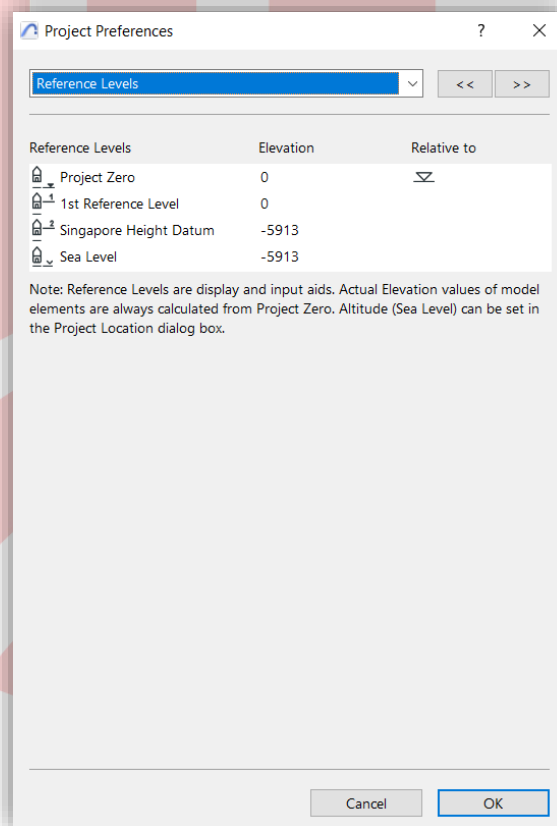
Project Preferences ? ×

Reference Levels

<< >>

| Reference Levels | Elevation | Relative to |
|---|---|---|
| Project Zero | 0 | |
| 1st Reference Level | 0 | |
| Singapore Height Datum | -5913 | |
| Sea Level | -5913 | |

Note: Reference Levels are display and input aids. Actual Elevation values of model elements are always calculated from Project Zero. Altitude (Sea Level) can be set in the Project Location dialog box.

Cancel OK